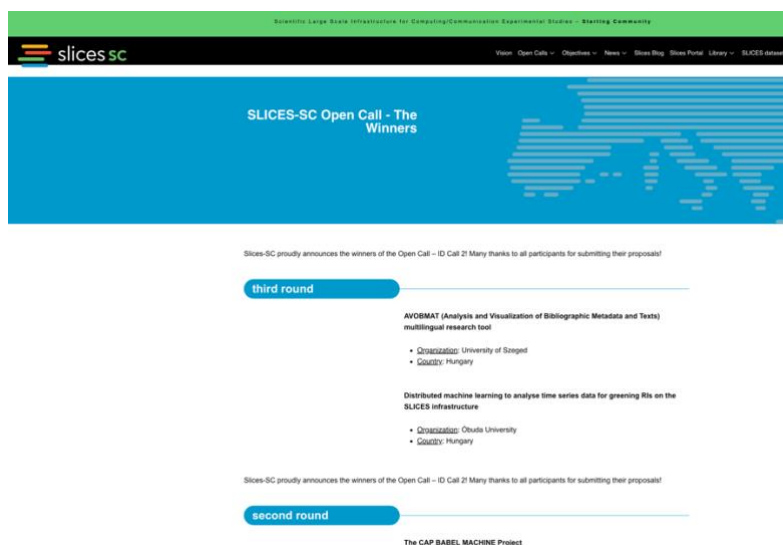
Scientific Large Scale Infrastructure for Computing/Communication Experimental Studies – Starting Community

slices sc

Vision Open Calls Objectives News Slices Blog Slices Portal Library SLICES datase

SLICES-SC Open Call - The Winners

Slices-SC proudly announces the winners of the Open Call – ID Call 2! Many thanks to all participants for submitting their proposals!

third round

AVOBMAT (Analysis and Visualization of Bibliographic Metadata and Texts) multilingual research tool

- Organization: University of Szeged
- Country: Hungary

Distributed machine learning to analyse time series data for greening RIs on the SLICES infrastructure

- Organization: Óbuda University
- Country: Hungary

Slices-SC proudly announces the winners of the Open Call – ID Call 2! Many thanks to all participants for submitting their proposals!

second round

The CAP BABEL MACHINE Project